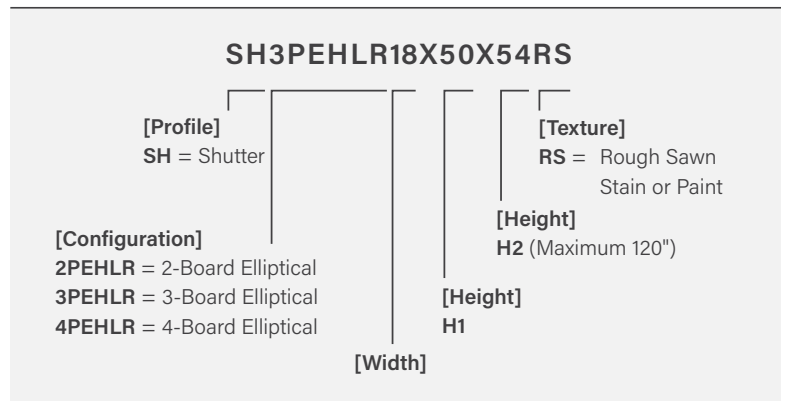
SH3PEHLR18X50X54RS

[Profile]
SH = Shutter

[Texture]
RS = Rough Sawn
Stain or Paint

[Height]
H2 (Maximum 120")

[Configuration]
2PEHLR = 2-Board Elliptical
3PEHLR = 3-Board Elliptical
4PEHLR = 4-Board Elliptical

[Height]
H1

[Width]